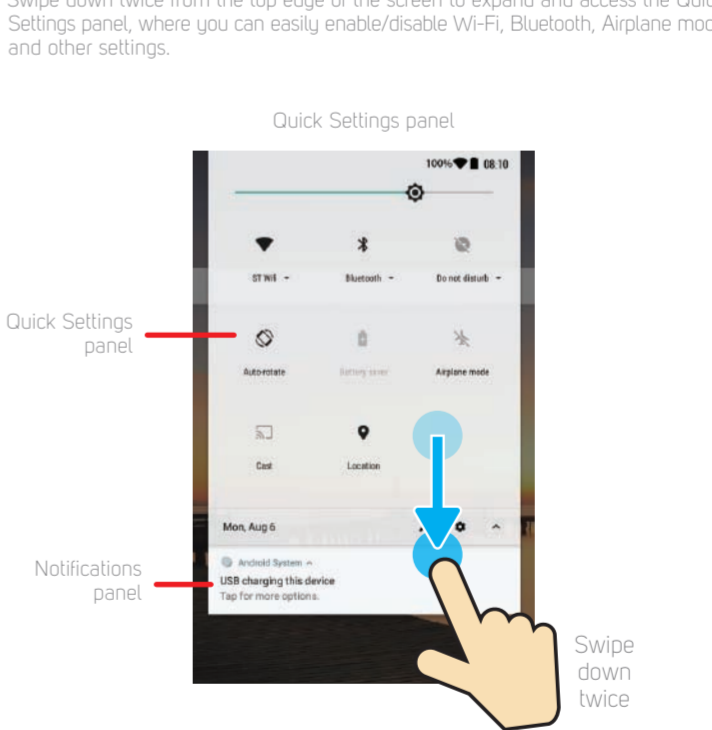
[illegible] Settings panel, where you can easily enable/disable Wi-Fi, Bluetooth, Airplane mod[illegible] and other settings.

Quick Settings panel

100% 08:10

ST Wifi

Bluetooth

Do not disturb

Quick Settings panel

Auto-rotate

Battery saver

Airplane mode

Cast

Location

Mon, Aug 6

Notifications panel

Android System

USB charging this device

Tap for more options.

Swipe down twice